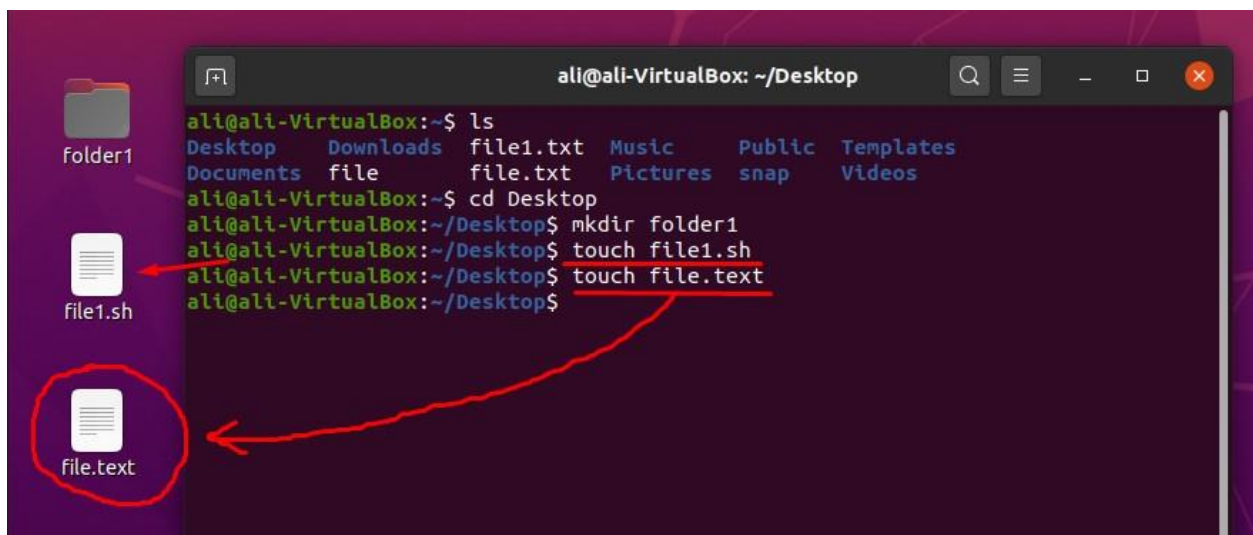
folder1

file1.sh

file.text

ali@ali-VirtualBox: ~/Desktop

ali@ali-VirtualBox:~$ ls
Desktop Downloads file1.txt Music Public Templates
Documents file file.txt Pictures snap Videos
ali@ali-VirtualBox:~$ cd Desktop
ali@ali-VirtualBox:~/Desktop$ mkdir folder1
ali@ali-VirtualBox:~/Desktop$ touch file1.sh
ali@ali-VirtualBox:~/Desktop$ touch file.text
ali@ali-VirtualBox:~/Desktop$